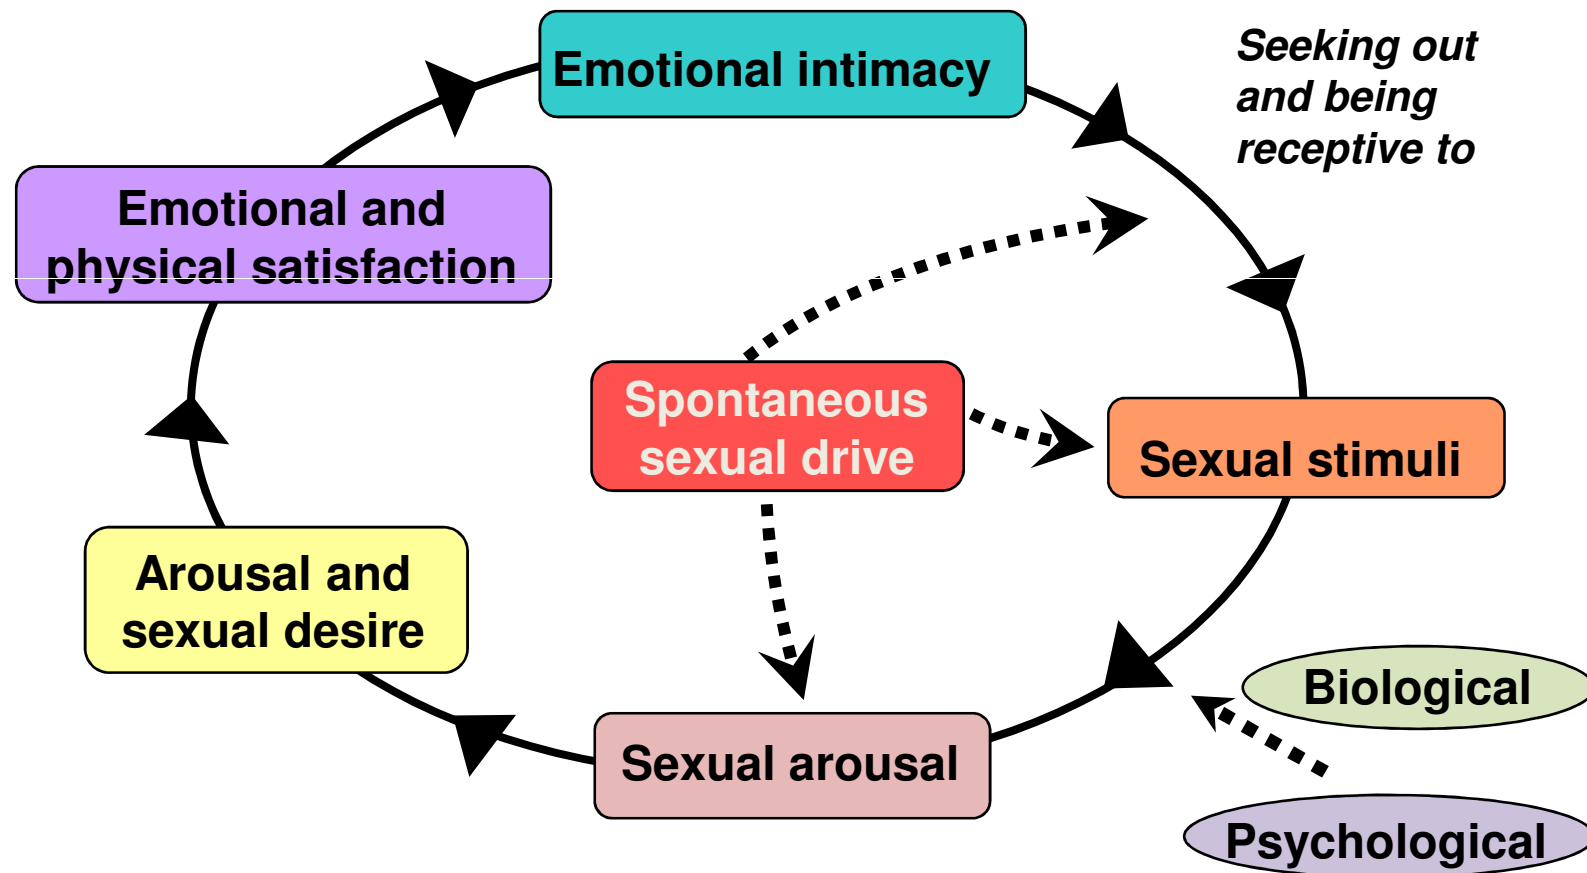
Emotional intimacy

Seeking out and being receptive to

Emotional and physical satisfaction

Spontaneous sexual drive

Sexual stimuli

Arousal and sexual desire

Biological

Sexual arousal

Psychological